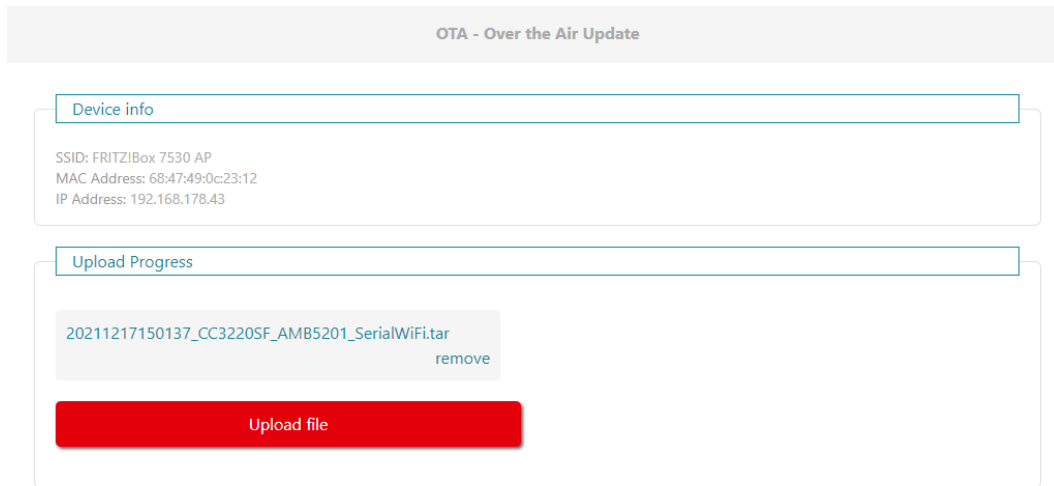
OTA - Over the Air Update

Device info

SSID: FRITZ!Box 7530 AP
MAC Address: 68:47:49:0c:23:12
IP Address: 192.168.178.43

Upload Progress

20211217150137_CC3220SF_AMB5201_SerialWiFi.tar
remove

Upload file